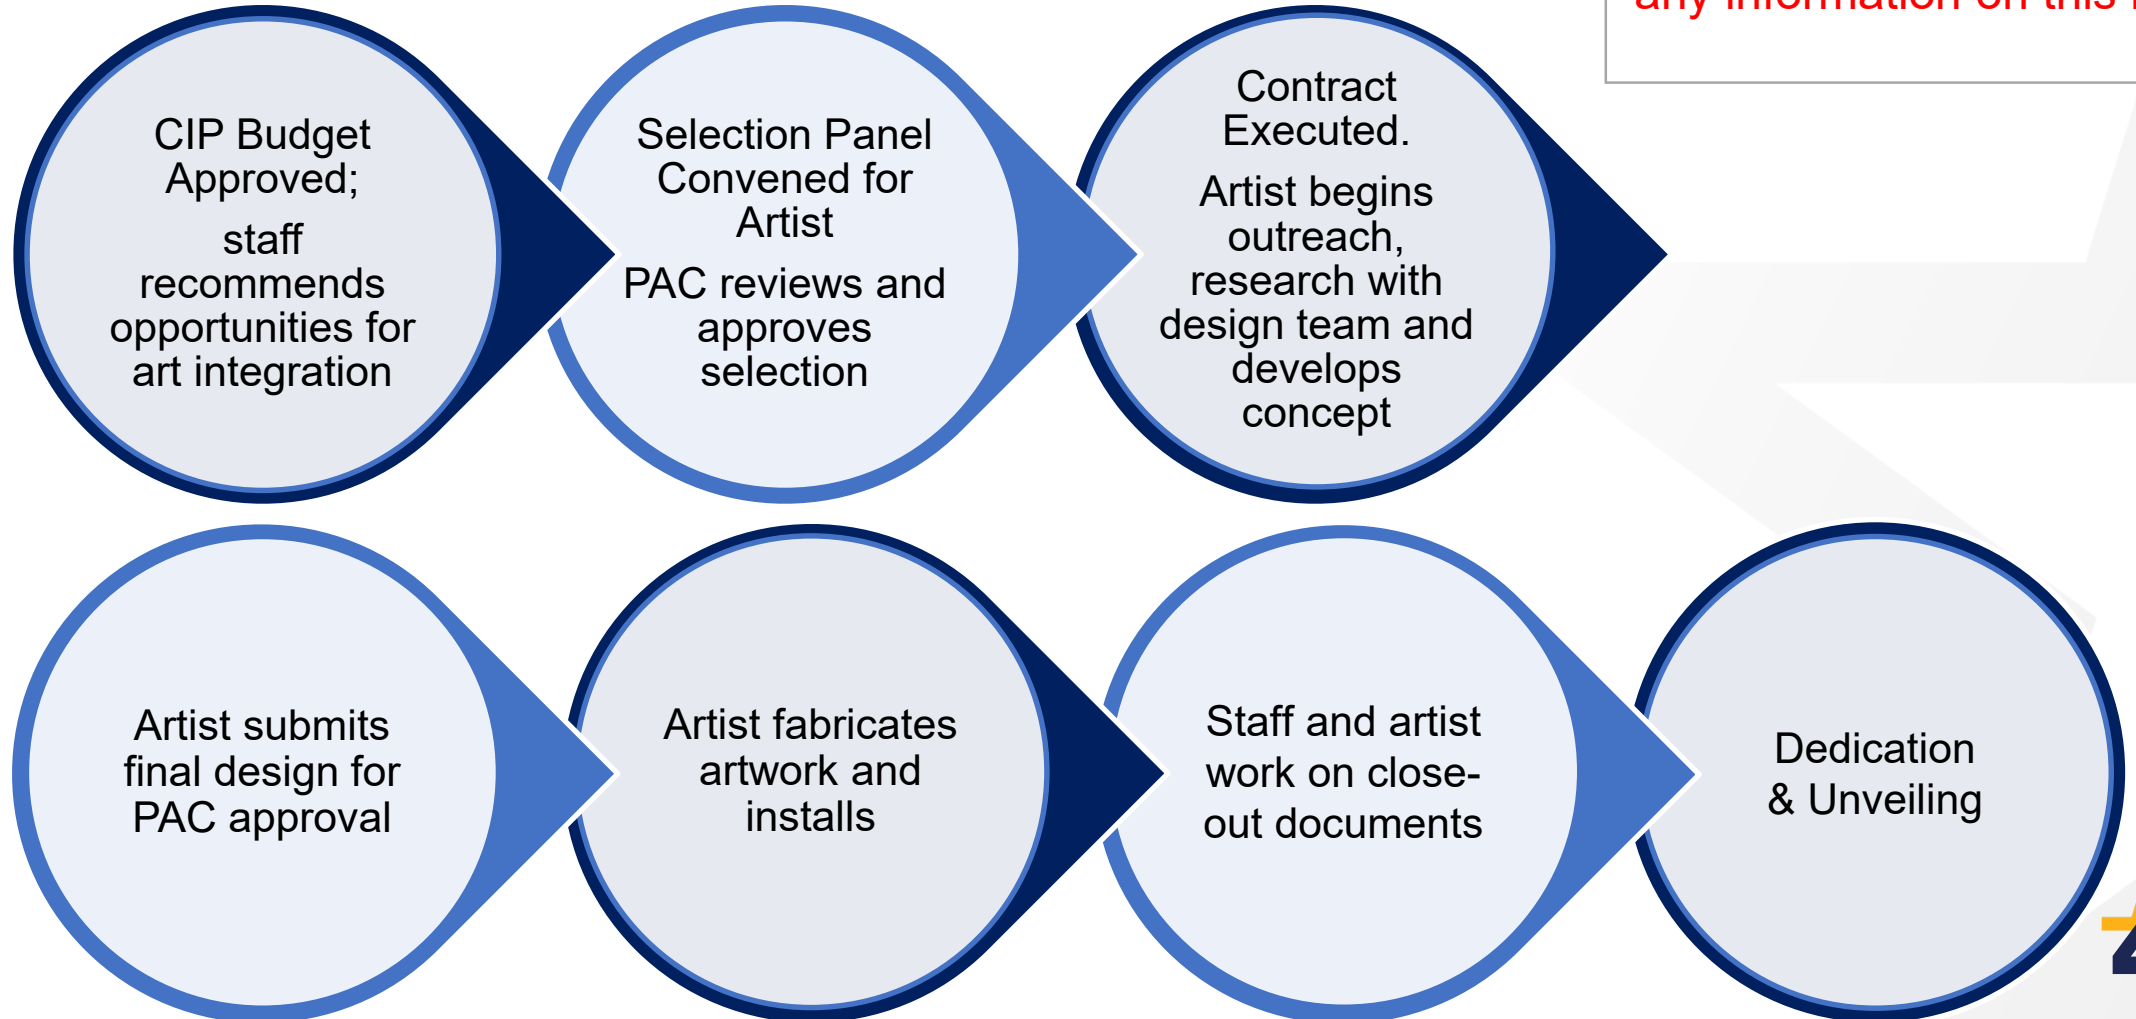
any information on this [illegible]

CIP Budget Approved;

staff recommends opportunities for art integration

Selection Panel Convened for Artist

PAC reviews and approves selection

Contract Executed.

Artist begins outreach, research with design team and develops concept

Artist submits final design for PAC approval

Artist fabricates artwork and installs

Staff and artist work on close-out documents

Dedication & Unveiling